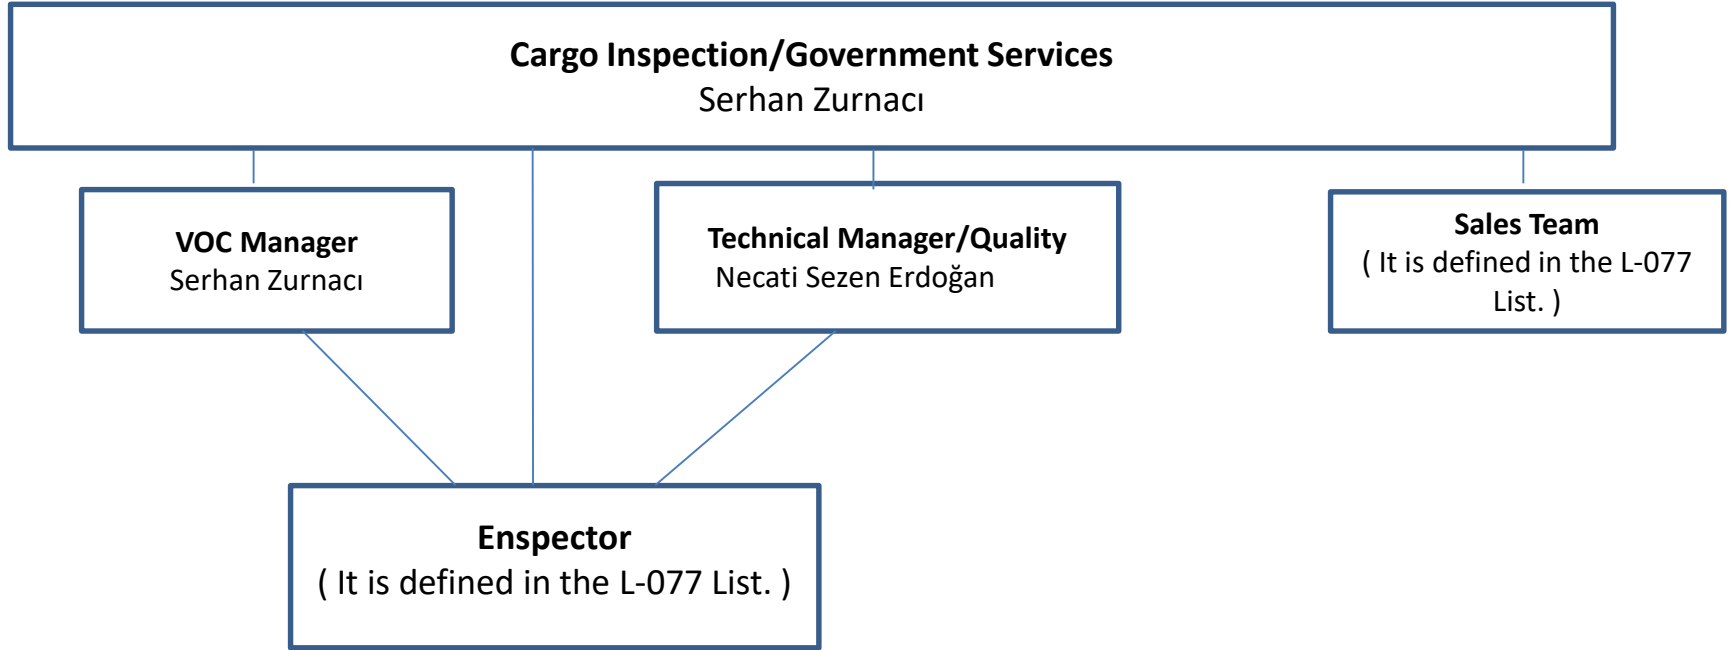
Cargo Inspection/Government Services
Serhan Zurnacı

VOC Manager
Serhan Zurnacı

Technical Manager/Quality
Necati Sezen Erdoğan

Sales Team
( It is defined in the L-077 List. )

Enspector
( It is defined in the L-077 List. )